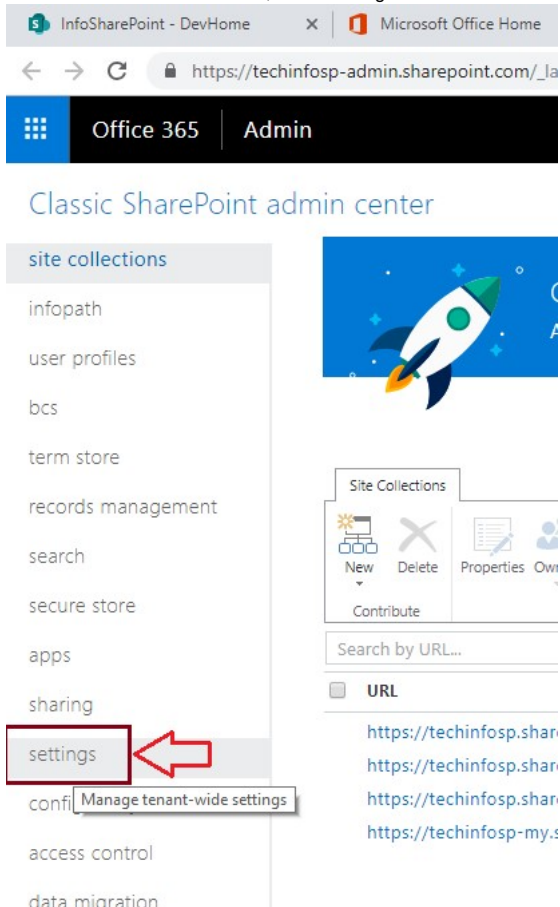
InfoSharePoint - DevHome
Microsoft Office Home
https://techinfosp-admin.sharepoint.com/_la

Office 365
Admin

Classic SharePoint admin center

site collections
infopath
user profiles
bcs
term store
records management
search
secure store
apps
sharing
settings
confi
Manage tenant-wide settings
access control
data migration

Site Collections
New
Delete
Properties
Own
Contribute
Search by URL...
URL
https://techinfosp.shar
https://techinfosp.shar
https://techinfosp.shar
https://techinfosp-my.s